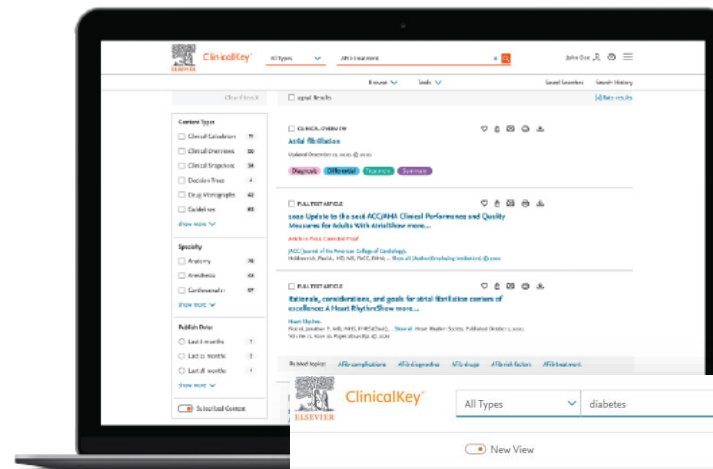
ClinicalKey

All Types

AFib treatment

John Doe

Browse

Tools

Saved Searches

Search History

Clear filters

Content Type

Clinical Calculators

Clinical Overviews

Clinical Trajectory

Decision Trees

Drug Monographs

Guidelines

Show more

Specialty

Anatomy

Anesthesia

Cardiovascular

Show more

Publish Date

Last 6 months

Last 12 months

Last 18 months

Show more

Subscribed Content

Results

Refine results

CLINICAL OVERVIEW

Atrial fibrillation

Diagnosis

Differential

Treatment

Summary

FULL TEXT ARTICLE

2022 Update to the 2018 ACC/AHA Clinical Performance and Quality Measures for Adults With AtrialShow more...

FULL TEXT ARTICLE

Rationale, considerations, and goals for atrial fibrillation centers of excellence: A Heart RhythmShow more...

Related topics:

AFib complications

AFib diagnostics

AFib drugs

AFib risk factors

AFib treatment

ClinicalKey

ELSEVIER

All Types

diabetes

New View